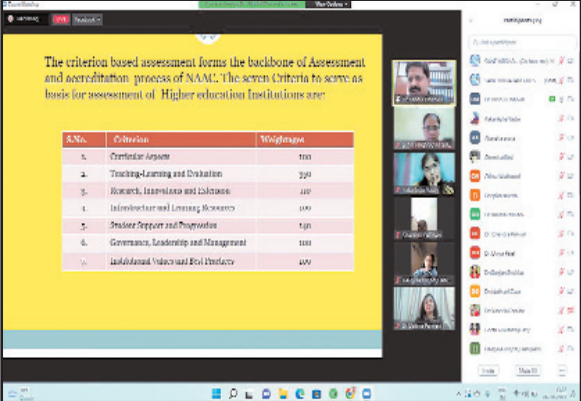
The criterion based assessment forms the backbone of Assessment and accreditation process of NAAC. The seven Criteria to serve as basis for assessment of Higher education Institutions are:

| S.No. | Criterion | Weightages |
|---|---|---|
| 1. | Curricular Aspects | 100 |
| 2. | Teaching-Learning and Evaluation | 350 |
| 3. | Research, Innovations and Extension | 110 |
| 4. | Infrastructure and Learning Resources | 100 |
| 5. | Student Support and Progression | 140 |
| 6. | Governance, Leadership and Management | 100 |
| 7. | Institutional Values and Best Practices | 100 |

LIVE

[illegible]